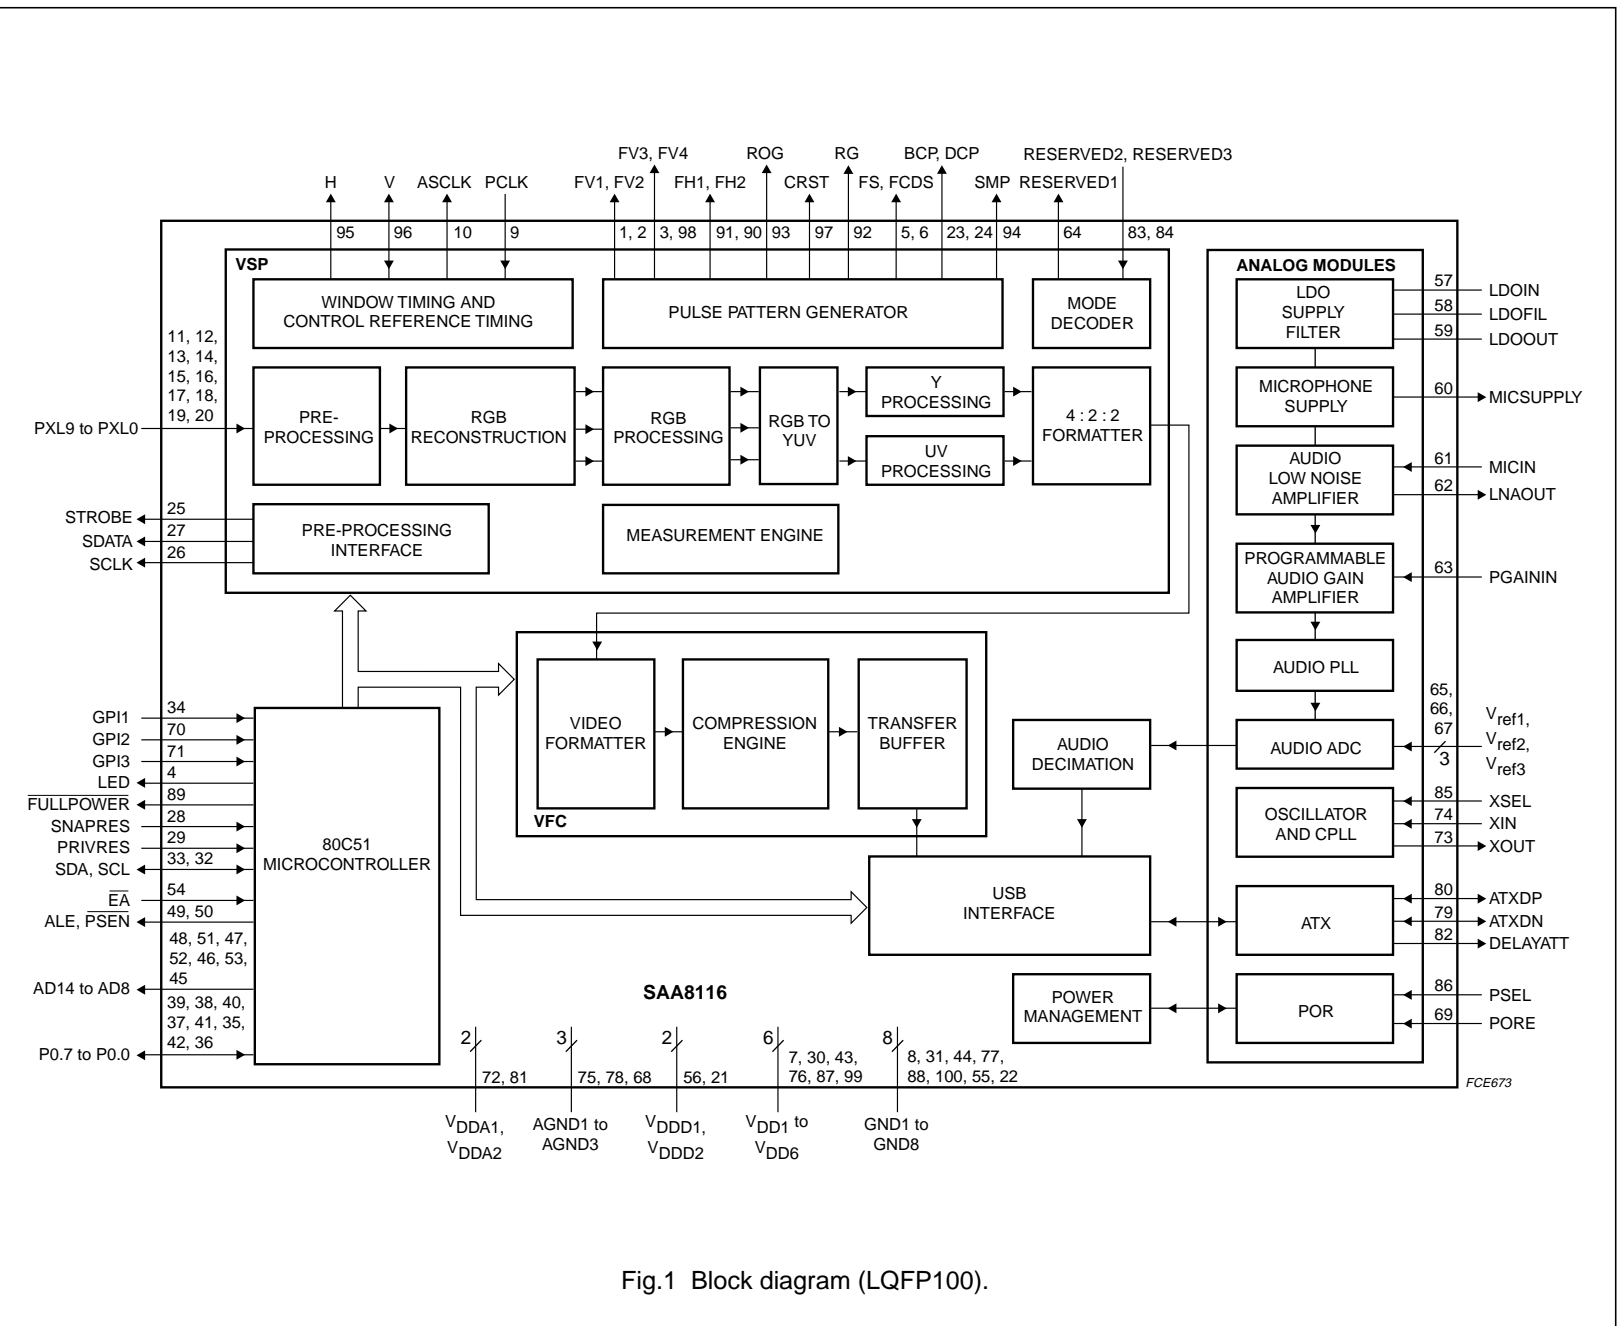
FV3, FV4 ROG RG BCP, DCP RESERVED2, RESERVED3

H V ASCLK PCLK FV1, FV2 FH1, FH2 CRST FS, FCDS SMP RESERVED1

95 96 10 9 1, 2 3, 98 91, 90 93 97 92 5, 6 23, 24 94 64 83, 84

VSP

WINDOW TIMING AND CONTROL REFERENCE TIMING

PULSE PATTERN GENERATOR

MODE DECODER

ANALOG MODULES

57 LDOIN
58 LDOFIL
59 LDOOUT

LDO SUPPLY FILTER

11, 12, 13, 14, 15, 16, 17, 18, 19, 20

PXL9 to PXL0

PRE-PROCESSING

RGB RECONSTRUCTION

RGB PROCESSING

RGB TO YUV

Y PROCESSING

UV PROCESSING

4 : 2 : 2 FORMATTER

MICROPHONE SUPPLY

60 MICSUPPLY

AUDIO LOW NOISE AMPLIFIER

61 MICIN
62 LNAOUT

25 STROBE
27 SDATA
26 SCLK

PRE-PROCESSING INTERFACE

MEASUREMENT ENGINE

PROGRAMMABLE AUDIO GAIN AMPLIFIER

63 PGAININ

AUDIO PLL

VIDEO FORMATTER

COMPRESSION ENGINE

TRANSFER BUFFER

VFC

AUDIO DECIMATION

AUDIO ADC

65, 66, 67

3

$V_{ref1}$, $V_{ref2}$, $V_{ref3}$

GPI1 34
GPI2 70
GPI3 71
LED 4
$\overline{FULLPOWER}$ 89
SNAPRES 28
PRIVRES 29
SDA, SCL 33, 32
$\overline{EA}$ 54
ALE, $\overline{PSEN}$ 49, 50

80C51 MICROCONTROLLER

OSCILLATOR AND CPLL

85 XSEL
74 XIN
73 XOUT

USB INTERFACE

ATX

80 ATXDP
79 ATXDN
82 DELAYATT

48, 51, 47, 52, 46, 53, 45

AD14 to AD8

39, 38, 40, 37, 41, 35, 42, 36

P0.7 to P0.0

SAA8116

POWER MANAGEMENT

POR

86 PSEL
69 PORE

2 3 2 6 8

72, 81 75, 78, 68 56, 21 7, 30, 43, 76, 87, 99 8, 31, 44, 77, 88, 100, 55, 22

FCE673

$V_{DDA1}$, $V_{DDA2}$

AGND1 to AGND3

$V_{DDD1}$, $V_{DDD2}$

$V_{DD1}$ to $V_{DD6}$

GND1 to GND8

Fig.1 Block diagram (LQFP100).